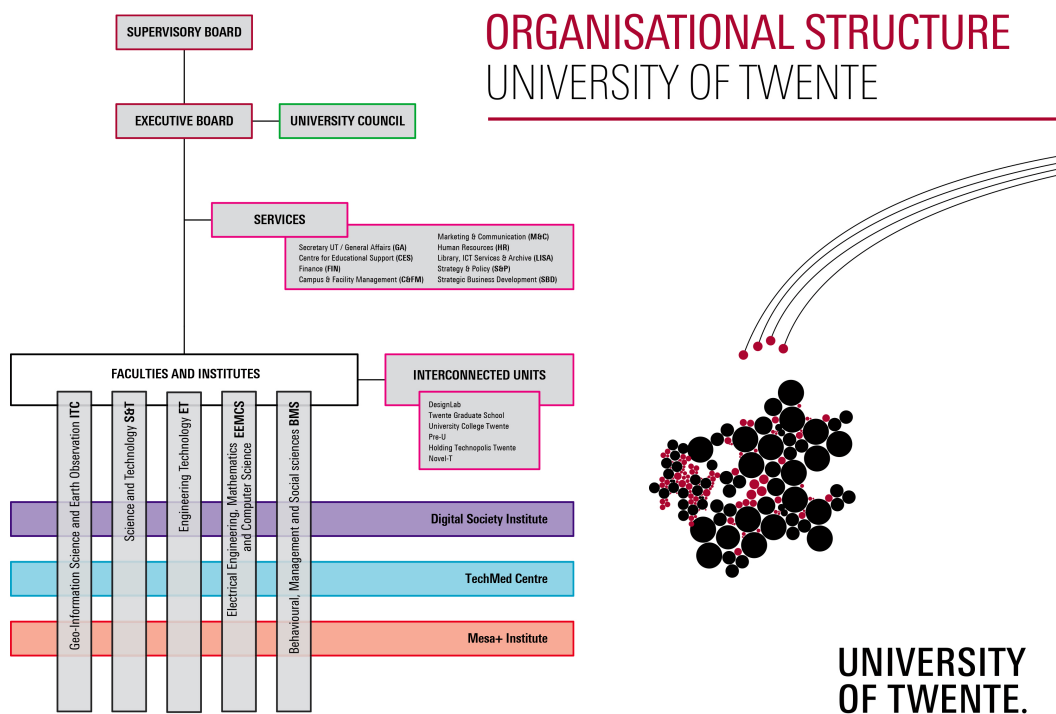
ORGANISATIONAL STRUCTURE
UNIVERSITY OF TWENTE

SUPERVISORY BOARD

EXECUTIVE BOARD

UNIVERSITY COUNCIL

SERVICES

Secretary UT / General Affairs (GA)
Centre for Educational Support (CES)
Finance (FIN)
Campus & Facility Management (CFM)

Marketing & Communication (M&C)
Human Resources (HR)
Library, ICT Services & Archive (LISA)
Strategy & Policy (S&P)
Strategic Business Development (SBD)

FACULTIES AND INSTITUTES

INTERCONNECTED UNITS

DesignLab
Twente Graduate School
University College Twente
Pre-U
Holding Technopolis Twente
Novel-T

Geo-Information Science and Earth Observation ITC

Science and Technology S&T

Engineering Technology ET

Electrical Engineering, Mathematics and Computer Science EEMCS

Behavioural, Management and Social sciences BMS

Digital Society Institute

TechMed Centre

Mesa+ Institute

UNIVERSITY OF TWENTE.